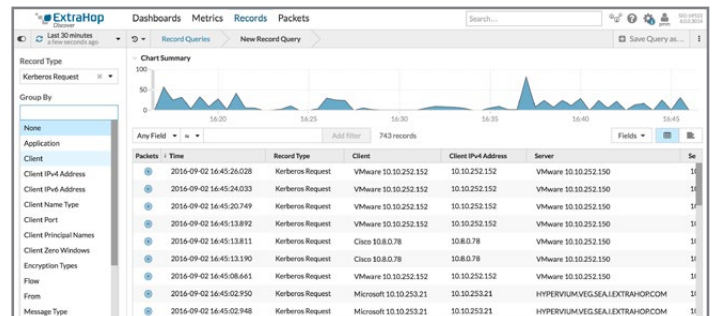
ExtraHop Discover

Dashboards Metrics Records Packets

Search...

Last 30 minutes
a few seconds ago

Record Queries

New Record Query

Save Query as...

Record Type

Kerberos Request

Group By

None

Application

Client

Client IPv4 Address

Client IPv6 Address

Client Name Type

Client Port

Client Principal Names

Client Zero Windows

Encryption Types

Flow

From

Message Type

Chart Summary

100

50

0

16:20

16:25

16:30

16:35

16:40

16:45

Any Field

≈

Add filter

743 records

Fields

| Packets | Time | Record Type | Client | Client IPv4 Address | Server | Se |
|---|---|---|---|---|---|---|
| | 2016-09-02 16:45:26.028 | Kerberos Request | VMware 10.10.252.152 | 10.10.252.152 | VMware 10.10.252.150 | 1( |
| | 2016-09-02 16:45:24.033 | Kerberos Request | VMware 10.10.252.152 | 10.10.252.152 | VMware 10.10.252.150 | 1( |
| | 2016-09-02 16:45:20.749 | Kerberos Request | VMware 10.10.252.152 | 10.10.252.152 | VMware 10.10.252.150 | 1( |
| | 2016-09-02 16:45:13.892 | Kerberos Request | VMware 10.10.252.152 | 10.10.252.152 | VMware 10.10.252.150 | 1( |
| | 2016-09-02 16:45:13.811 | Kerberos Request | Cisco 10.8.0.78 | 10.8.0.78 | VMware 10.10.252.150 | 1( |
| | 2016-09-02 16:45:13.190 | Kerberos Request | Cisco 10.8.0.78 | 10.8.0.78 | VMware 10.10.252.150 | 1( |
| | 2016-09-02 16:45:08.661 | Kerberos Request | VMware 10.10.252.152 | 10.10.252.152 | VMware 10.10.252.150 | 1( |
| | 2016-09-02 16:45:02.950 | Kerberos Request | Microsoft 10.10.253.21 | 10.10.253.21 | HYPERVIUM.VEG.SEA.I.EXTRAHOP.COM | 1( |
| | 2016-09-02 16:45:02.948 | Kerberos Request | Microsoft 10.10.253.21 | 10.10.253.21 | HYPERVIUM.VEG.SEA.I.EXTRAHOP.COM | 1( |